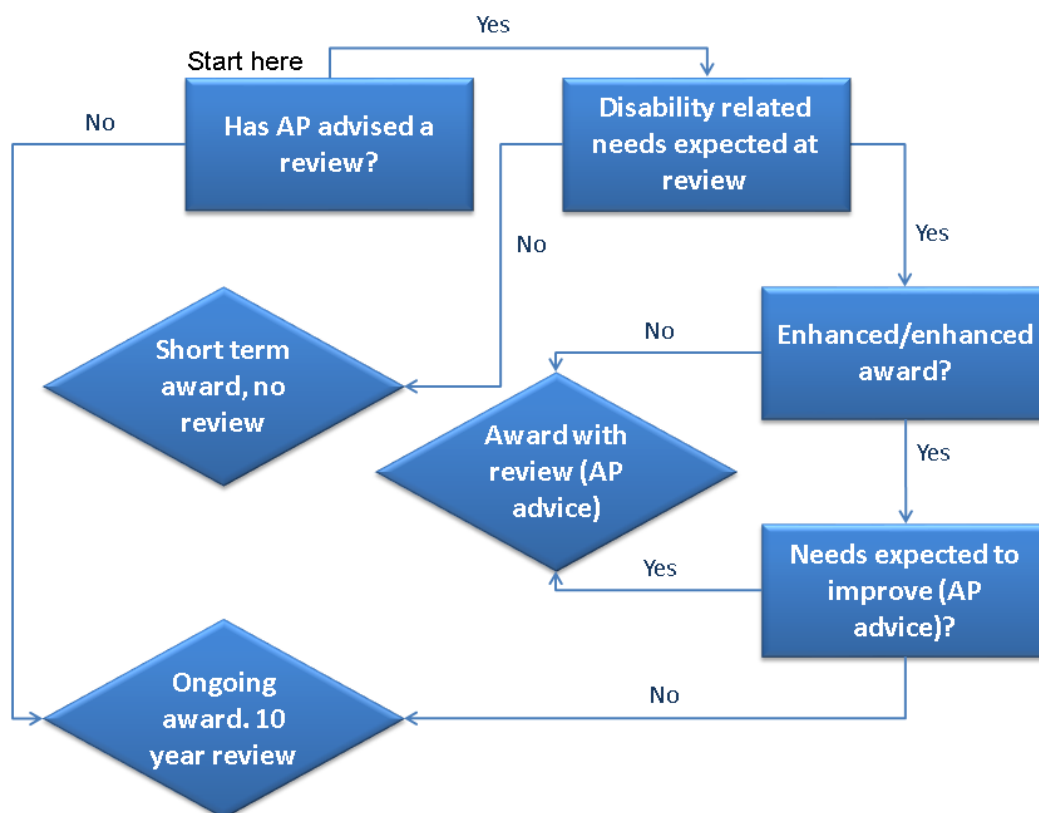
Start here

Has AP advised a review?

Yes

No

Disability related needs expected at review

No

Yes

Short term award, no review

Enhanced/enhanced award?

No

Yes

Award with review (AP advice)

Yes

Needs expected to improve (AP advice)?

No

Ongoing award. 10 year review